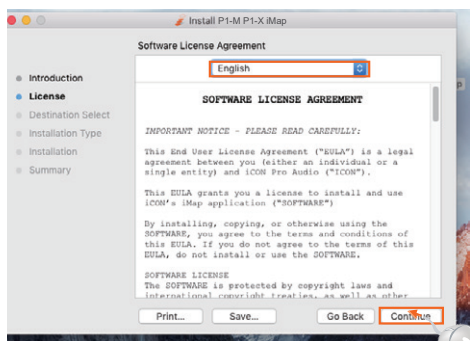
Install P1-M P1-X iMap

Software License Agreement

Introduction
License
Destination Select
Installation Type
Installation
Summary

English

SOFTWARE LICENSE AGREEMENT

IMPORTANT NOTICE - PLEASE READ CAREFULLY:

This End User License Agreement ("EULA") is a legal agreement between you (either an individual or a single entity) and iCON Pro Audio ("ICON").

This EULA grants you a license to install and use iCON's iMap application ("SOFTWARE")

By installing, copying, or otherwise using the SOFTWARE, you agree to the terms and conditions of this EULA. If you do not agree to the terms of this EULA, do not install or use the SOFTWARE.

SOFTWARE LICENSE
The SOFTWARE is protected by copyright laws and international copyright treaties, as well as other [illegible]

Print...
Save...
Go Back
Continue